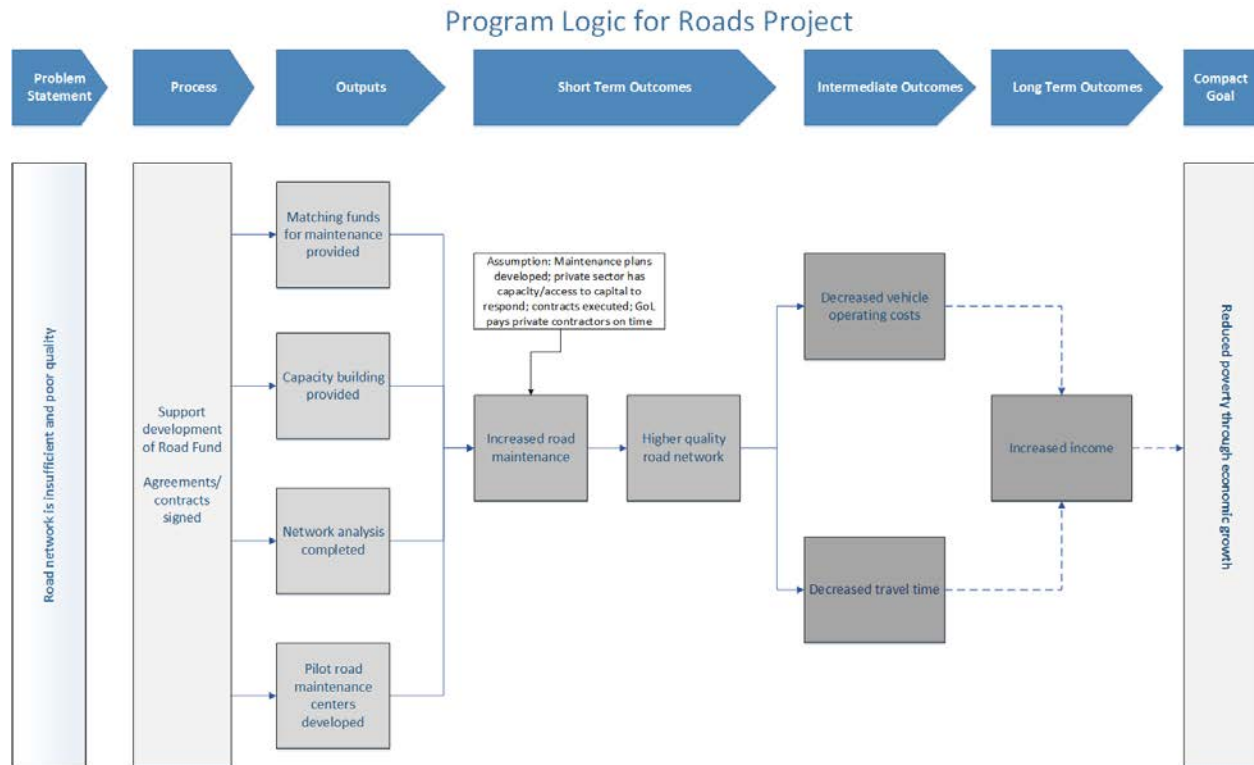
Program Logic for Roads Project

Problem Statement

Process

Outputs

Short Term Outcomes

Intermediate Outcomes

Long Term Outcomes

Compact Goal

Road network is insufficient and poor quality

Support development of Road Fund

Agreements/ contracts signed

Matching funds for maintenance provided

Capacity building provided

Network analysis completed

Pilot road maintenance centers developed

Assumption: Maintenance plans developed; private sector has capacity/access to capital to respond; contracts executed; GoL pays private contractors on time

Increased road maintenance

Higher quality road network

Decreased vehicle operating costs

Decreased travel time

Increased income

Reduced poverty through economic growth